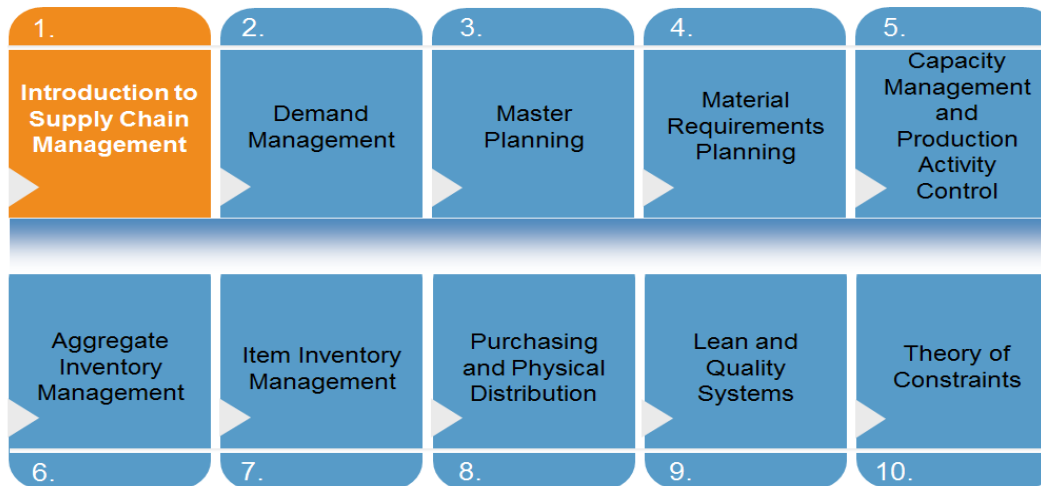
1.

Introduction to Supply Chain Management

2.

Demand Management

3.

Master Planning

4.

Material Requirements Planning

5.

Capacity Management and Production Activity Control

Aggregate Inventory Management

6.

Item Inventory Management

7.

Purchasing and Physical Distribution

8.

Lean and Quality Systems

9.

Theory of Constraints

10.